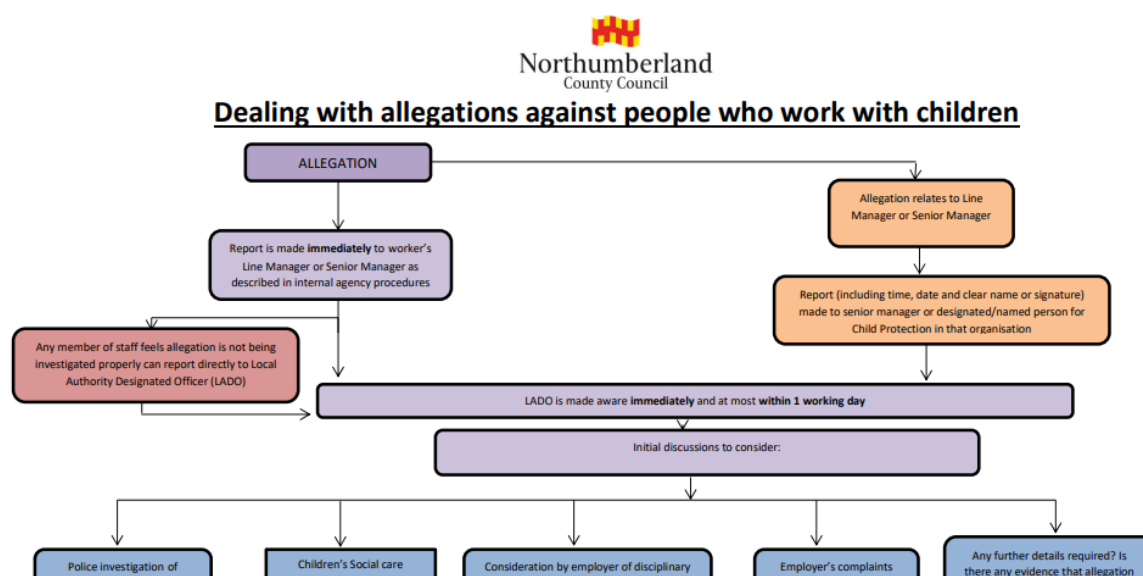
Northumberland
County Council

Dealing with allegations against people who work with children

ALLEGATION

Allegation relates to Line Manager or Senior Manager

Report is made **immediately** to worker's Line Manager or Senior Manager as described in internal agency procedures

Report (including time, date and clear name or signature) made to senior manager or designated/named person for Child Protection in that organisation

Any member of staff feels allegation is not being investigated properly can report directly to Local Authority Designated Officer (LADO)

LADO is made aware **immediately** and at most **within 1 working day**

Initial discussions to consider:

Police investigation of

Children's Social care

Consideration by employer of disciplinary

Employer's complaints

Any further details required? Is there any evidence that allegation